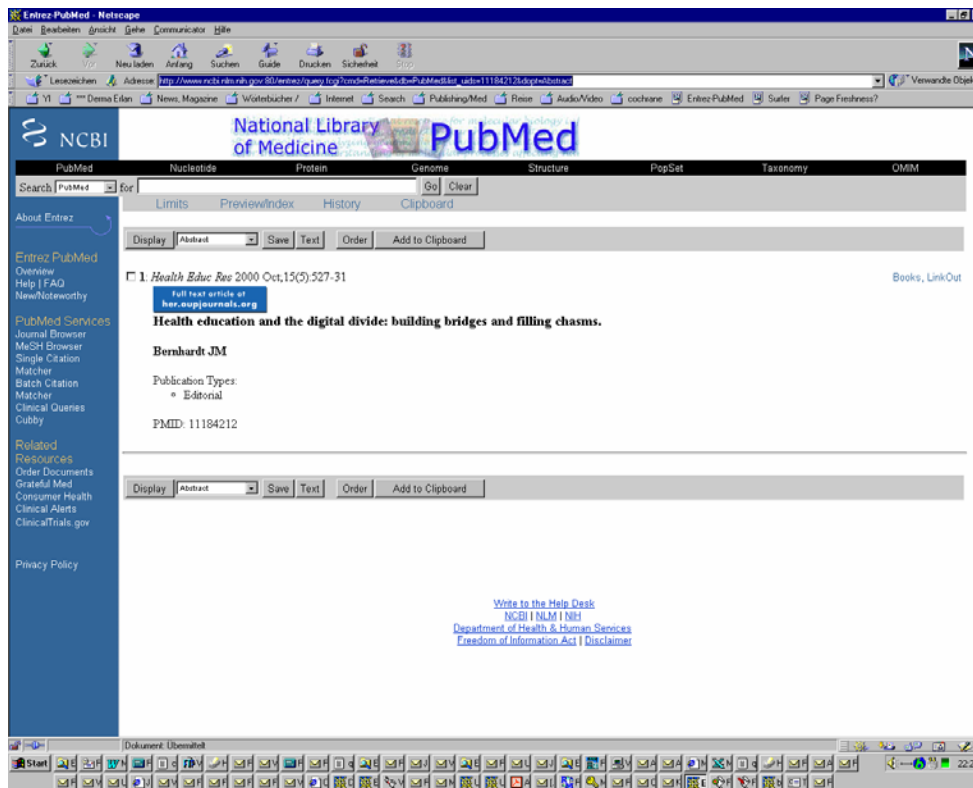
Entrez-PubMed - Netscape
Datei Bearbeiten Ansicht Gehe Communicator Hilfe
Zurück Vor Neu laden Anfang Suchen Guide Drucken Sicherheit Stop
Lesezeichen Adresse: http://www.ncbi.nlm.nih.gov:80/entrez/query.fcgi?cmd=Retrieve&db=PubMed&list_uids=11184212&dopt=Abstract
Verwandte Objekte
YI Derma Erlan News, Magazine Wörterbücher / Internet Search Publishing/Med Reise Audio/Video cochrane Entrez-PubMed Surfer Page Freshness?

NCBI
National Library of Medicine PubMed

PubMed Nucleotide Protein Genome Structure PopSet Taxonomy OMIM

Search PubMed for Go Clear
Limits Preview/Index History Clipboard

About Entrez

Entrez PubMed
Overview
Help | FAQ
New/Noteworthy

PubMed Services
Journal Browser
MeSH Browser
Single Citation Matcher
Batch Citation Matcher
Clinical Queries
Cubby

Related Resources
Order Documents
Grateful Med
Consumer Health
Clinical Alerts
ClinicalTrials.gov

Privacy Policy

Display Abstract Save Text Order Add to Clipboard

1: Health Educ Res 2000 Oct;15(5):527-31
Books, LinkOut
Full text article at her.oupjournals.org

Health education and the digital divide: building bridges and filling chasms.

Bernhardt JM

Publication Types:
Editorial

PMID: 11184212

Display Abstract Save Text Order Add to Clipboard

Write to the Help Desk
NCBI | NLM | NIH
Department of Health & Human Services
Freedom of Information Act | Disclaimer

Dokument: Übermittelt

Start